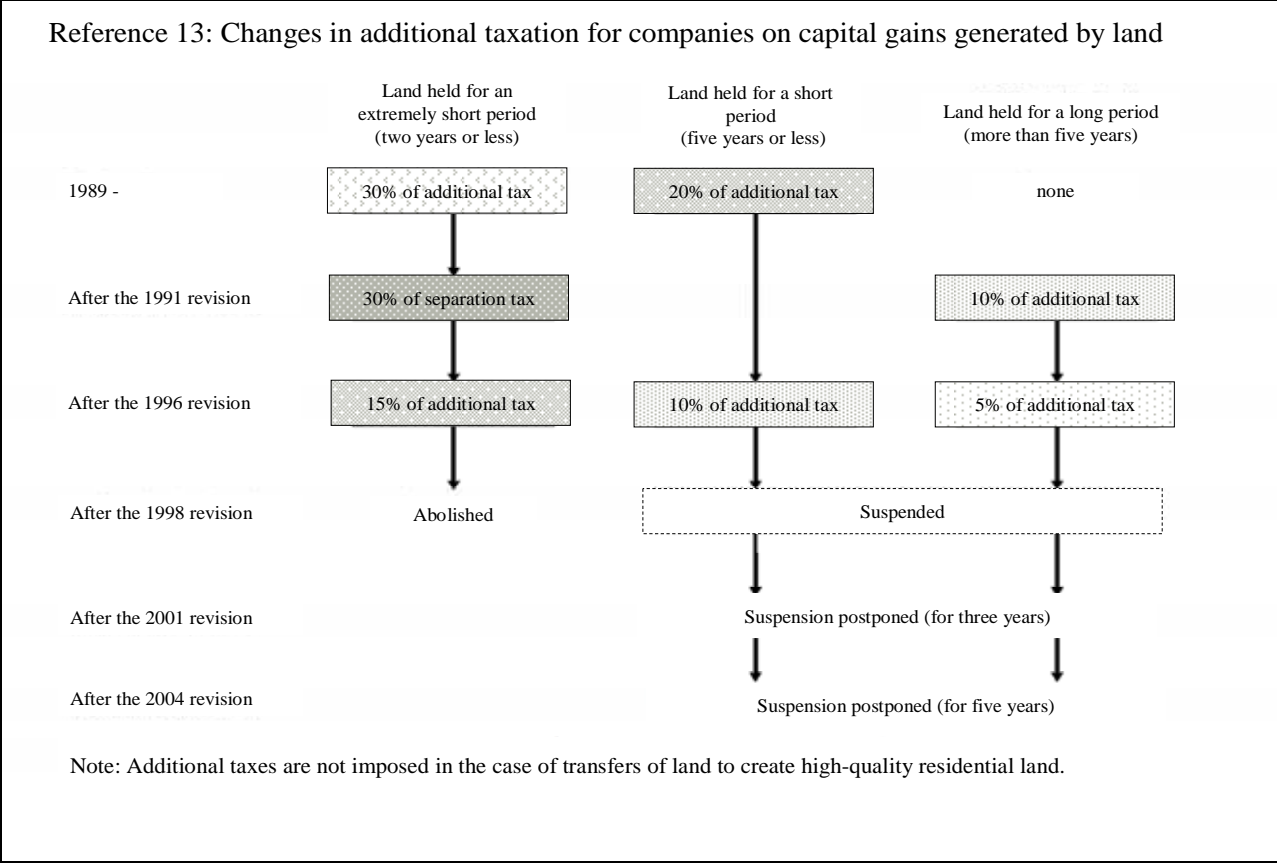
Reference 13: Changes in additional taxation for companies on capital gains generated by land

Land held for an extremely short period (two years or less)

Land held for a short period (five years or less)

Land held for a long period (more than five years)

1989 -

30% of additional tax

20% of additional tax

none

After the 1991 revision

30% of separation tax

10% of additional tax

After the 1996 revision

15% of additional tax

10% of additional tax

5% of additional tax

After the 1998 revision

Abolished

Suspended

After the 2001 revision

Suspension postponed (for three years)

After the 2004 revision

Suspension postponed (for five years)

Note: Additional taxes are not imposed in the case of transfers of land to create high-quality residential land.